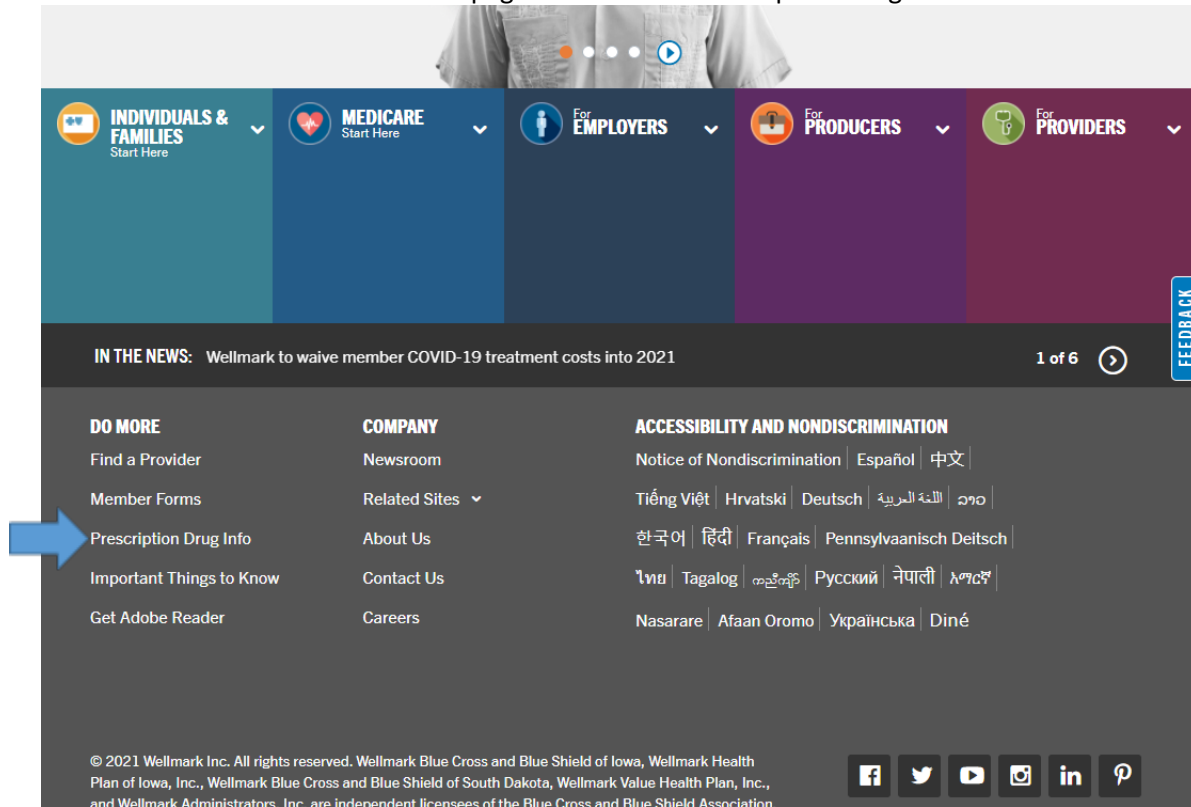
INDIVIDUALS & FAMILIES Start Here

MEDICARE Start Here

For EMPLOYERS

For PRODUCERS

For PROVIDERS

FEEDBACK

IN THE NEWS: Wellmark to waive member COVID-19 treatment costs into 2021

1 of 6

DO MORE

Find a Provider

Member Forms

Prescription Drug Info

Important Things to Know

Get Adobe Reader

COMPANY

Newsroom

Related Sites

About Us

Contact Us

Careers

ACCESSIBILITY AND NONDISCRIMINATION

Notice of Nondiscrimination | Español | 中文 | Tiếng Việt | Hrvatski | Deutsch | اللغة العربية | ລາວ | 한국어 | हिंदी | Français | Pennsylvaanisch Deitsch | ไทย | Tagalog | ကညီကျိာ် | Русский | नेपाली | አማርኛ | Nasarare | Afaan Oromo | Українська | Diné

© 2021 Wellmark Inc. All rights reserved. Wellmark Blue Cross and Blue Shield of Iowa, Wellmark Health Plan of Iowa, Inc., Wellmark Blue Cross and Blue Shield of South Dakota, Wellmark Value Health Plan, Inc., and Wellmark Administrators, Inc. are independent licensees of the Blue Cross and Blue Shield Association